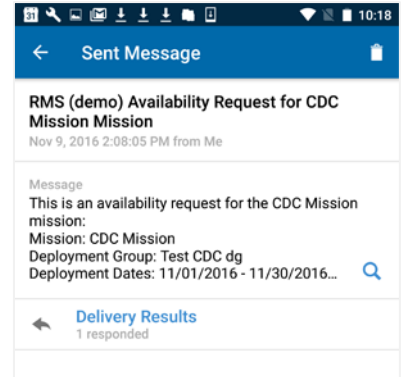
31 10:18

Sent Message

RMS (demo) Availability Request for CDC Mission Mission

Nov 9, 2016 2:08:05 PM from Me

Message

This is an availability request for the CDC Mission mission:
Mission: CDC Mission
Deployment Group: Test CDC dg
Deployment Dates: 11/01/2016 - 11/30/2016...

Delivery Results
1 responded